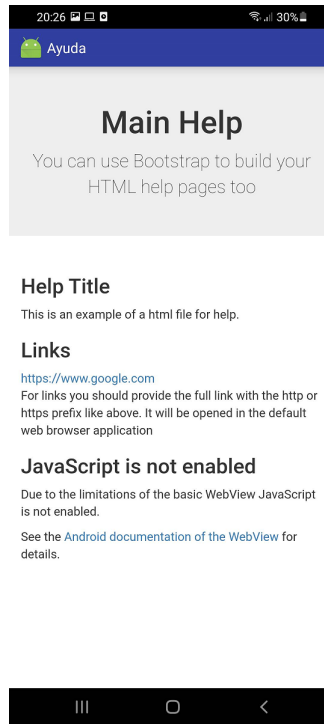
20:26 30%

Ayuda

Main Help

You can use Bootstrap to build your HTML help pages too

Help Title

This is an example of a html file for help.

Links

https://www.google.com
For links you should provide the full link with the http or https prefix like above. It will be opened in the default web browser application

JavaScript is not enabled

Due to the limitations of the basic WebView JavaScript is not enabled.

See the Android documentation of the WebView for details.